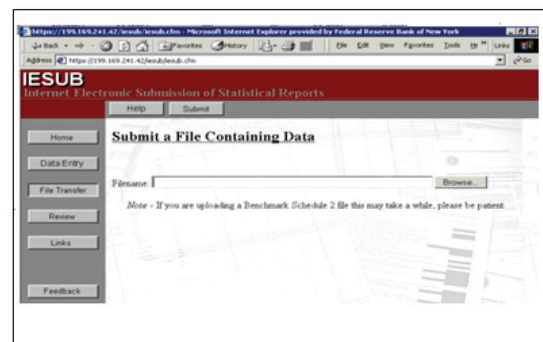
https://199.169.241.42/iesub/iesub.cfm - Microsoft Internet Explorer provided by Federal Reserve Bank of New York

Back Favorites History File Edit View Favorites Tools Links

Address https://199.169.241.42/iesub/iesub.cfm Go

IESUB
Internet Electronic Submission of Statistical Reports

Help Submit

Home
Data Entry
File Transfer
Review
Links
Feedback

Submit a File Containing Data

Filename Browse...

Note - If you are uploading a Benchmark Schedule 2 file this may take a while, please be patient.